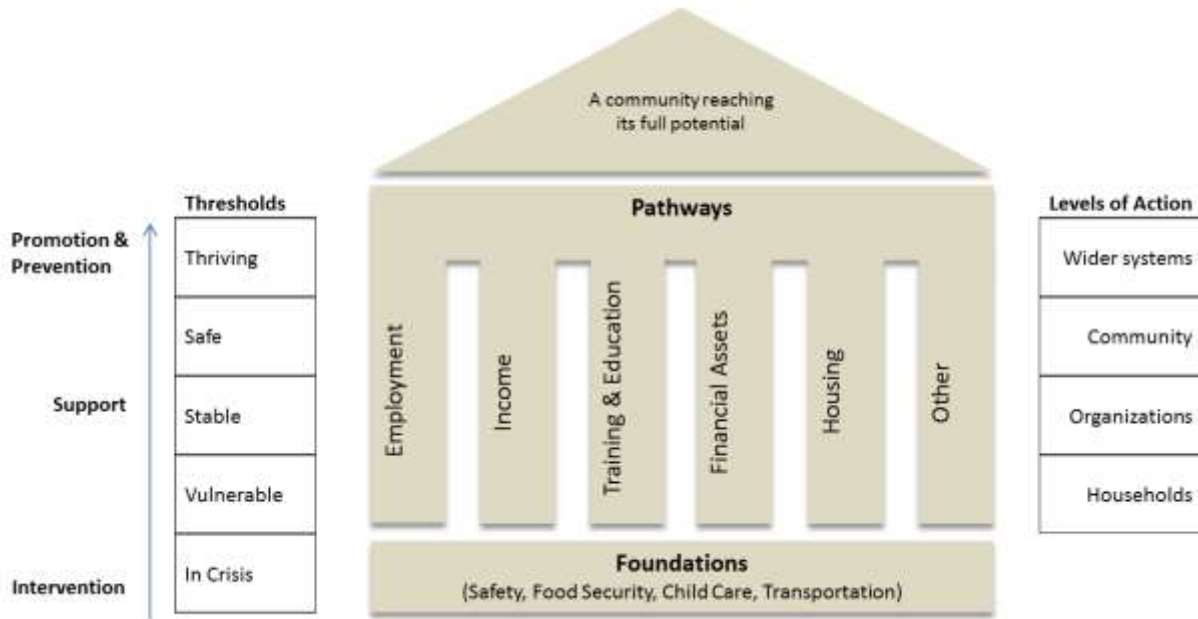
A community reaching its full potential

Thresholds

Promotion & Prevention

Thriving

Safe

Support

Stable

Vulnerable

Intervention

In Crisis

Pathways

Employment

Income

Training & Education

Financial Assets

Housing

Other

Foundations
(Safety, Food Security, Child Care, Transportation)

Levels of Action

Wider systems

Community

Organizations

Households